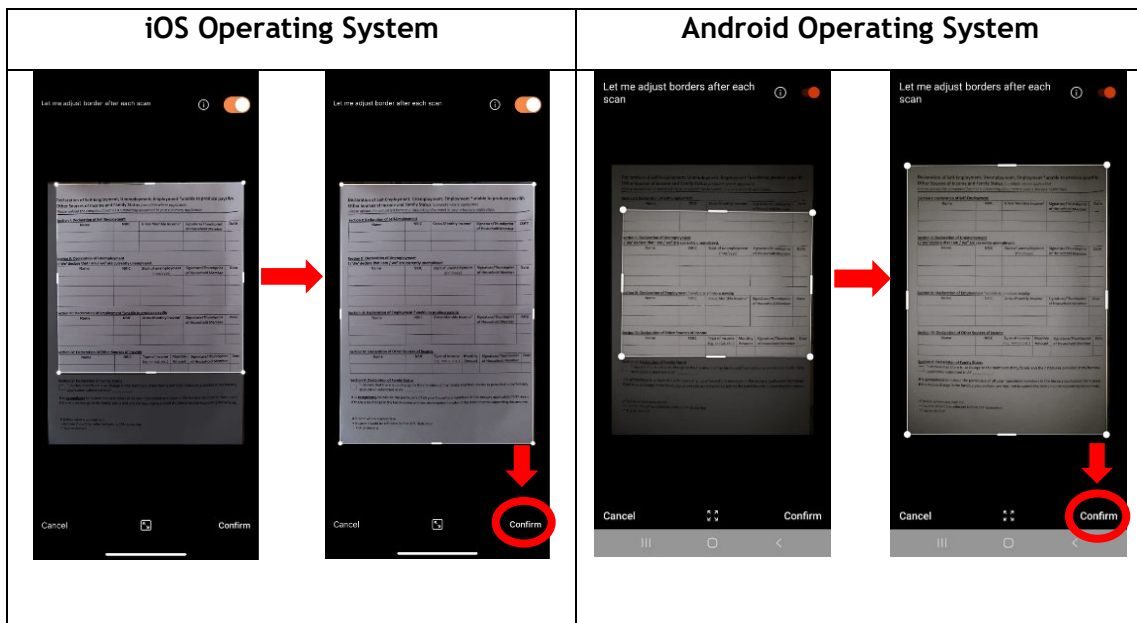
| iOS Operating System | Android Operating System |
|---|---|
| Let me adjust border after each scan Cancel Confirm → Let me adjust border after each scan Cancel Confirm | Let me adjust borders after each scan Cancel Confirm → Let me adjust borders after each scan Cancel Confirm |